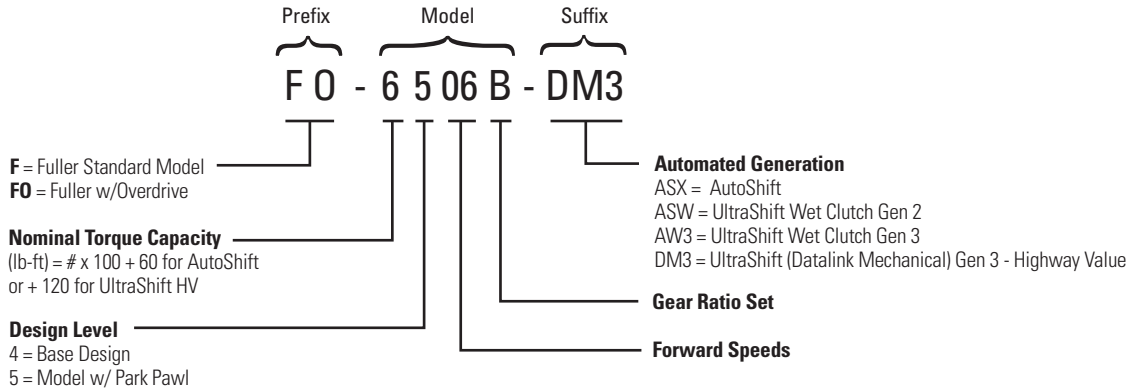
Prefix Model Suffix

F O - 6 5 06 B - DM3

**F** = Fuller Standard Model
**FO** = Fuller w/Overdrive

**Nominal Torque Capacity**
(lb-ft) = # x 100 + 60 for AutoShift or + 120 for UltraShift HV

**Design Level**
4 = Base Design
5 = Model w/ Park Pawl

**Automated Generation**
ASX = AutoShift
ASW = UltraShift Wet Clutch Gen 2
AW3 = UltraShift Wet Clutch Gen 3
DM3 = UltraShift (Datalink Mechanical) Gen 3 - Highway Value

**Gear Ratio Set**

**Forward Speeds**